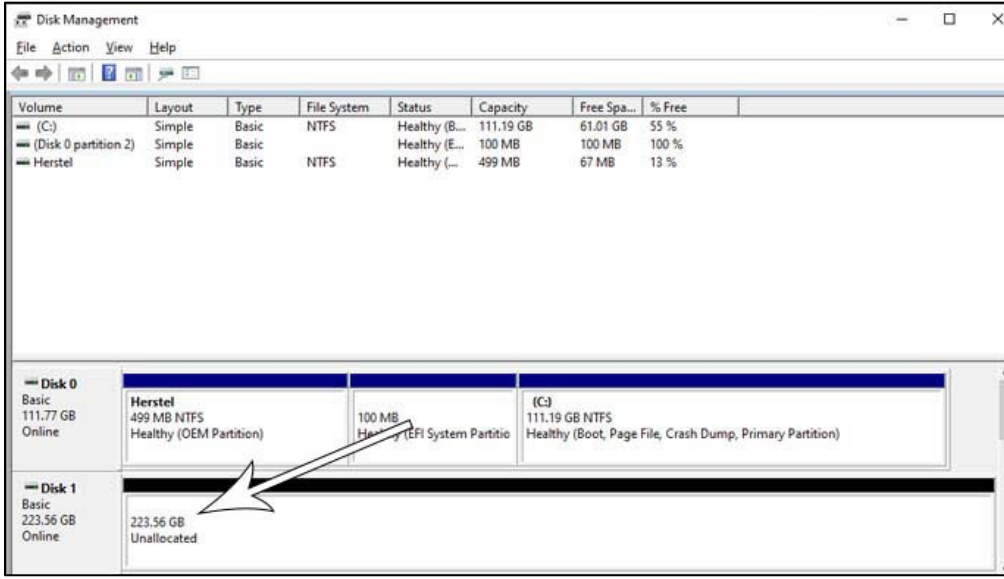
Disk Management

File Action View Help

| Volume | Layout | Type | File System | Status | Capacity | Free Spa... | % Free |
|---|---|---|---|---|---|---|---|
| (C:) | Simple | Basic | NTFS | Healthy (B... | 111.19 GB | 61.01 GB | 55 % |
| (Disk 0 partition 2) | Simple | Basic | | Healthy (E... | 100 MB | 100 MB | 100 % |
| Herstel | Simple | Basic | NTFS | Healthy (... | 499 MB | 67 MB | 13 % |

Disk 0
Basic
111.77 GB
Online

Herstel
499 MB NTFS
Healthy (OEM Partition)

100 MB
He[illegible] (EFI System Partitio

(C:)
111.19 GB NTFS
Healthy (Boot, Page File, Crash Dump, Primary Partition)

Disk 1
Basic
223.56 GB
Online

223.56 GB
Unallocated